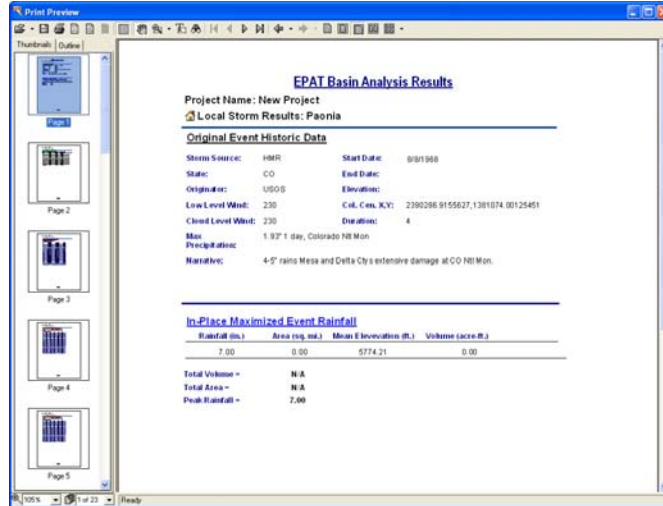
Print Preview

Thumbnails | Outline

Page 1

Page 2

Page 3

Page 4

Page 5

105% | 1 of 23 | Ready

EPAT Basin Analysis Results

Project Name: New Project

Local Storm Results: Paonia

Original Event Historic Data

| Storm Source: | HMR | Start Date: | 8/8/1968 |
|---|---|---|---|
| State: | CO | End Date: | |
| Originator: | USGS | Elevation: | |
| Low Level Wind: | 230 | Cnt. Cen. X,Y: | 2390266.9155627,1381874.00125451 |
| Cloud Level Wind: | 230 | Duration: | 4 |
| Max Precipitation: | 1.93" 1 day, Colorado Ntl Mon | | |
| Narrative: | 4-5" rains Mesa and Delta Ctys extensive damage at CO Ntl Mon. | | |

In-Place Maximized Event Rainfall

| Rainfall (in.) | Area (sq. mi.) | Mean Elevation (ft.) | Volume (acre-ft.) |
|---|---|---|---|
| 7.00 | 0.00 | 5774.21 | 0.00 |

Total Volume = N/A
Total Area = N/A
Peak Rainfall = 7.00